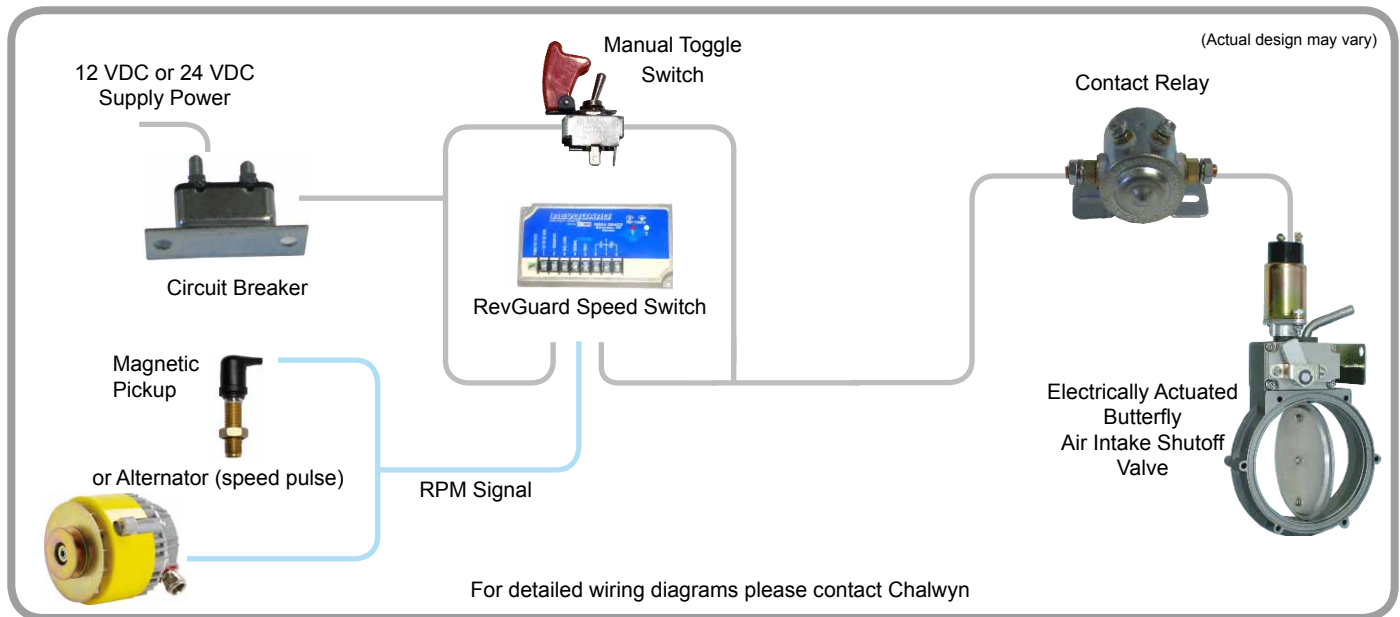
(Actual design may vary)

12 VDC or 24 VDC Supply Power

Manual Toggle Switch

Contact Relay

Circuit Breaker

RevGuard Speed Switch

Magnetic Pickup

or Alternator (speed pulse)

RPM Signal

Electrically Actuated Butterfly Air Intake Shutoff Valve

For detailed wiring diagrams please contact Chalwyn